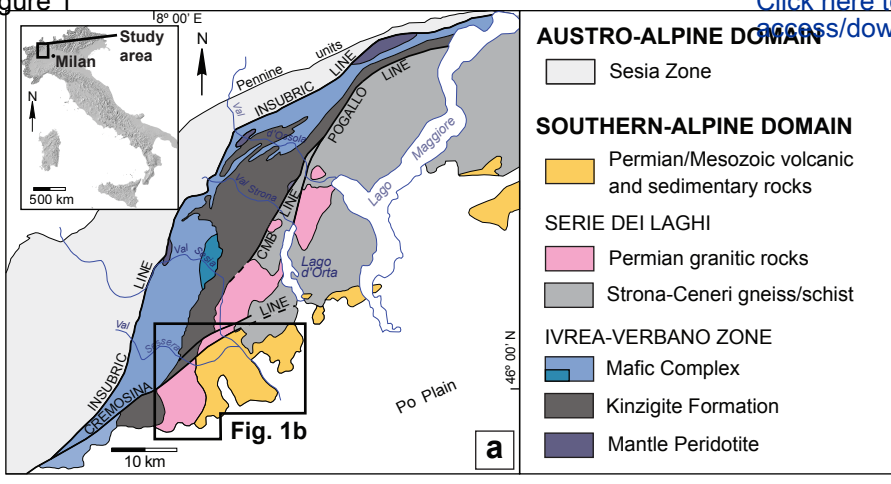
igure 1

Click here to access/dow

8° 00' E

Study area

Milan

N

500 km

N

Pennine units

INSUBRIC LINE

POGALLO LINE

Val d'Ossola

Val Strona

Lago Maggiore

CMB LINE

Val Sesia

Lago d'Orta

LINE

INSUBRIC LINE

Val Sessera

CREMOSINA LINE

46° 00' N

Po Plain

Fig. 1b

10 km

a

AUSTRO-ALPINE DOMAIN

Sesia Zone

SOUTHERN-ALPINE DOMAIN

Permian/Mesozoic volcanic and sedimentary rocks

SERIE DEI LAGHI

Permian granitic rocks

Strona-Ceneri gneiss/schist

IVREA-VERBANO ZONE

Mafic Complex

Kinzigite Formation

Mantle Peridotite